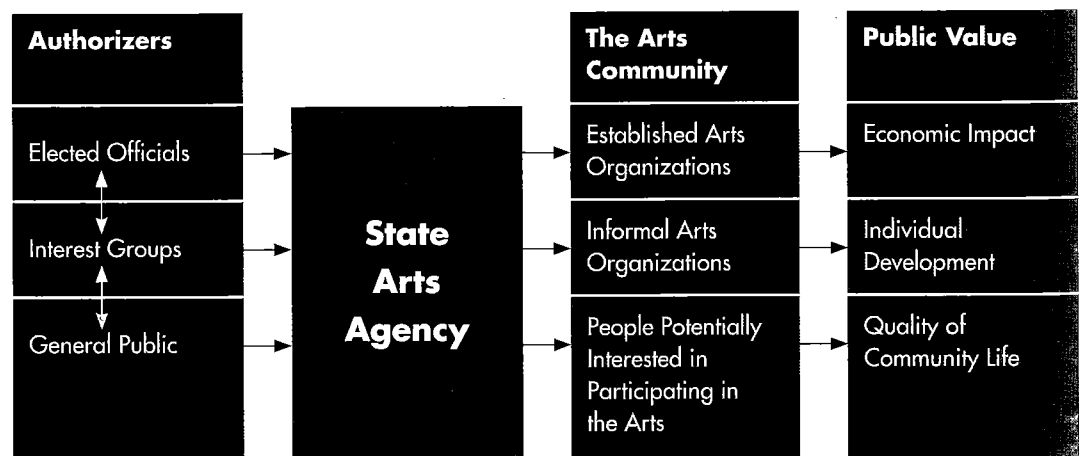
Authorizers

Elected Officials

Interest Groups

General Public

State Arts Agency

The Arts Community

Established Arts Organizations

Informal Arts Organizations

People Potentially Interested in Participating in the Arts

Public Value

Economic Impact

Individual Development

Quality of Community Life